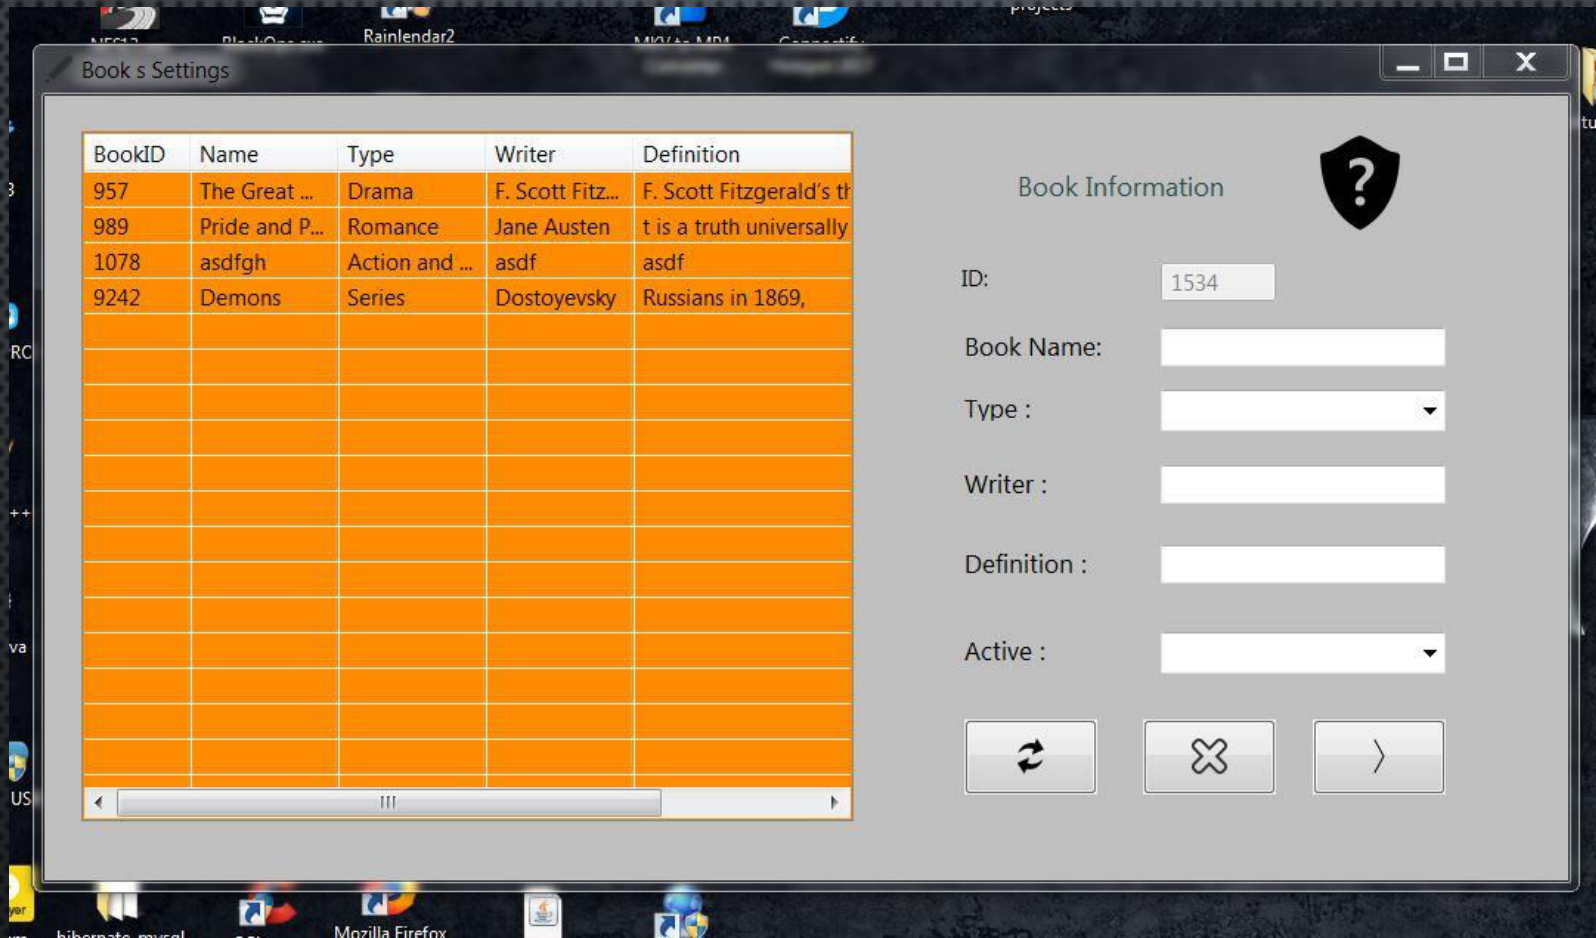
Rainlendar2

Book s Settings

| BookID | Name | Type | Writer | Definition |
|---|---|---|---|---|
| 957 | The Great ... | Drama | F. Scott Fitz... | F. Scott Fitzgerald's th |
| 989 | Pride and P... | Romance | Jane Austen | t is a truth universally |
| 1078 | asdfgh | Action and ... | asdf | asdf |
| 9242 | Demons | Series | Dostoyevsky | Russians in 1869, |

Book Information

ID: 1534

Book Name:

Type :

Writer :

Definition :

Active :

Mozilla Firefox

hibernate-mysql